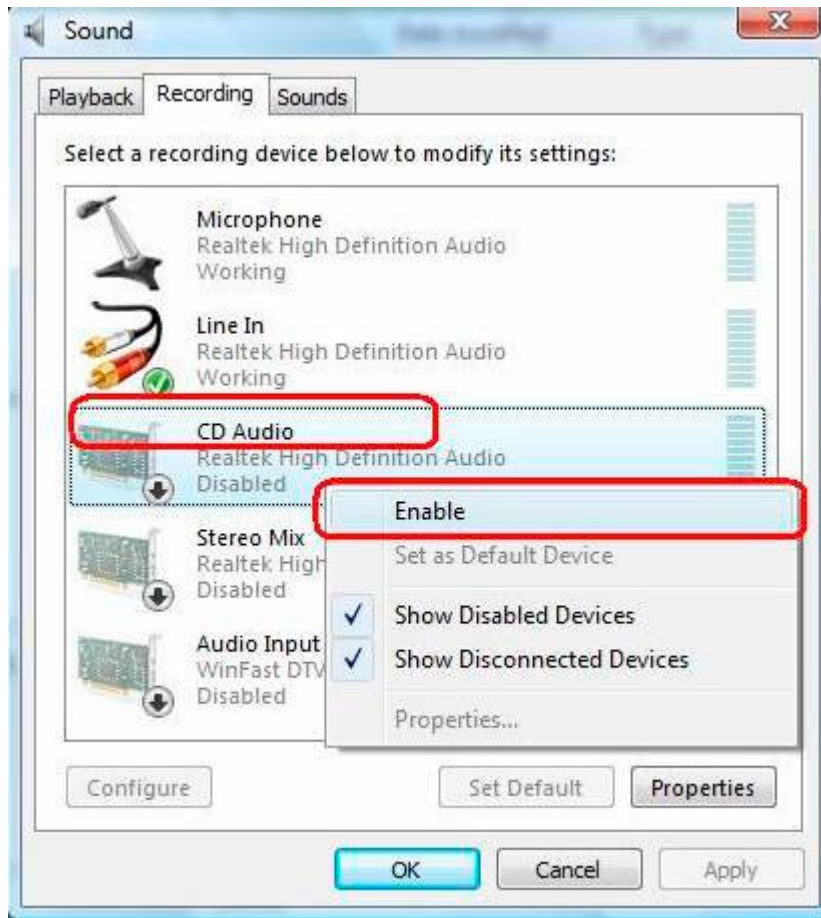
Sound

Playback Recording Sounds

Select a recording device below to modify its settings:

Microphone
Realtek High Definition Audio
Working

Line In
Realtek High Definition Audio
Working

CD Audio
Realtek High Definition Audio
Disabled

Stereo Mix
Realtek High
Disabled

Audio Input
WinFast DTV
Disabled

Enable
Set as Default Device
✓ Show Disabled Devices
✓ Show Disconnected Devices
Properties...

Configure
Set Default
Properties

OK
Cancel
Apply